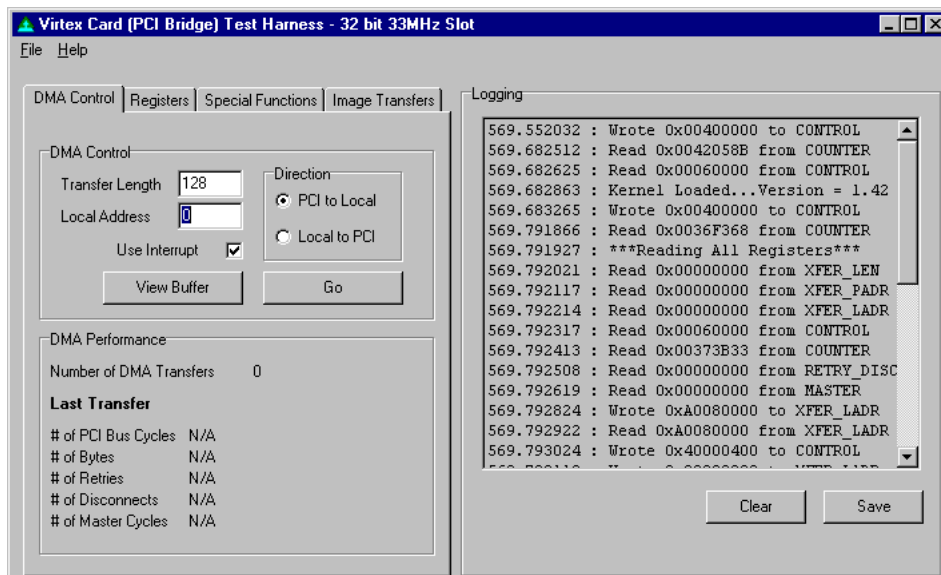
Virtex Card (PCI Bridge) Test Harness - 32 bit 33MHz Slot

File Help

DMA Control | Registers | Special Functions | Image Transfers

DMA Control

Transfer Length 128

Local Address 0

Use Interrupt

Direction

PCI to Local

Local to PCI

View Buffer

Go

DMA Performance

Number of DMA Transfers 0

Last Transfer

# of PCI Bus Cycles N/A
# of Bytes N/A
# of Retries N/A
# of Disconnects N/A
# of Master Cycles N/A

Logging

569.552032 : Wrote 0x00400000 to CONTROL
569.682512 : Read 0x0042058B from COUNTER
569.682625 : Read 0x00060000 from CONTROL
569.682863 : Kernel Loaded...Version = 1.42
569.683265 : Wrote 0x00400000 to CONTROL
569.791866 : Read 0x0036F368 from COUNTER
569.791927 : ***Reading All Registers***
569.792021 : Read 0x00000000 from XFER_LEN
569.792117 : Read 0x00000000 from XFER_PADR
569.792214 : Read 0x00000000 from XFER_LADR
569.792317 : Read 0x00060000 from CONTROL
569.792413 : Read 0x00373B33 from COUNTER
569.792508 : Read 0x00000000 from RETRY_DISC
569.792619 : Read 0x00000000 from MASTER
569.792824 : Wrote 0xA0080000 to XFER_LADR
569.792922 : Read 0xA0080000 from XFER_LADR
569.793024 : Wrote 0x40000400 to CONTROL
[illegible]

Clear

Save